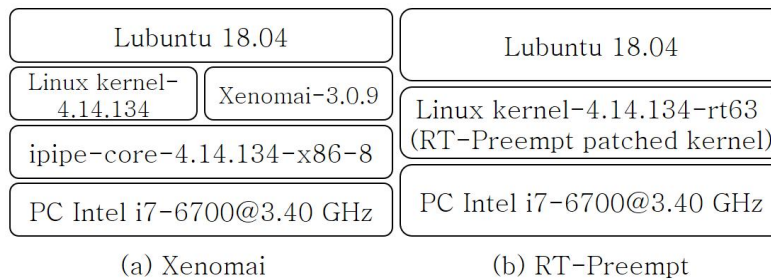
Lubuntu 18.04

Linux kernel-4.14.134

Xenomai-3.0.9

ipipe-core-4.14.134-x86-8

PC Intel i7-6700@3.40 GHz

(a) Xenomai

Lubuntu 18.04

Linux kernel-4.14.134-rt63 (RT-Preempt patched kernel)

PC Intel i7-6700@3.40 GHz

(b) RT-Preempt